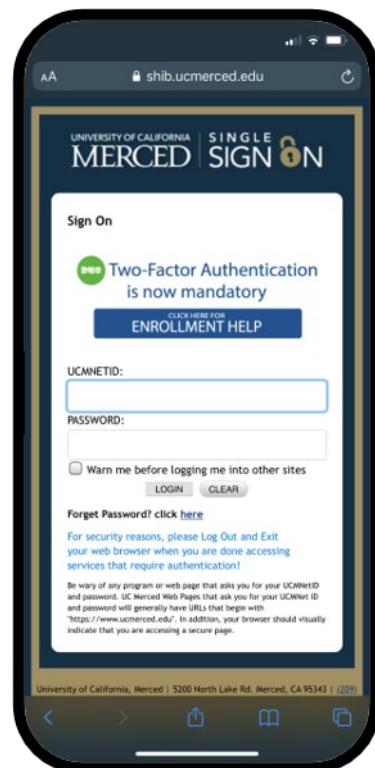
AA shib.ucmerced.edu

UNIVERSITY OF CALIFORNIA MERCED | SINGLE SIGN ON

Sign On

DUO Two-Factor Authentication is now mandatory

CLICK HERE FOR ENROLLMENT HELP

UCMNETID:

PASSWORD:

Warn me before logging me into other sites

LOGIN CLEAR

Forget Password? click here

For security reasons, please Log Out and Exit your web browser when you are done accessing services that require authentication!

Be wary of any program or web page that asks you for your UCMNetID and password. UC Merced Web Pages that ask you for your UCMNet ID and password will generally have URLs that begin with "https://www.ucmerced.edu". In addition, your browser should visually indicate that you are accessing a secure page.

University of California, Merced | 5200 North Lake Rd. Merced, CA 95343 | (209)